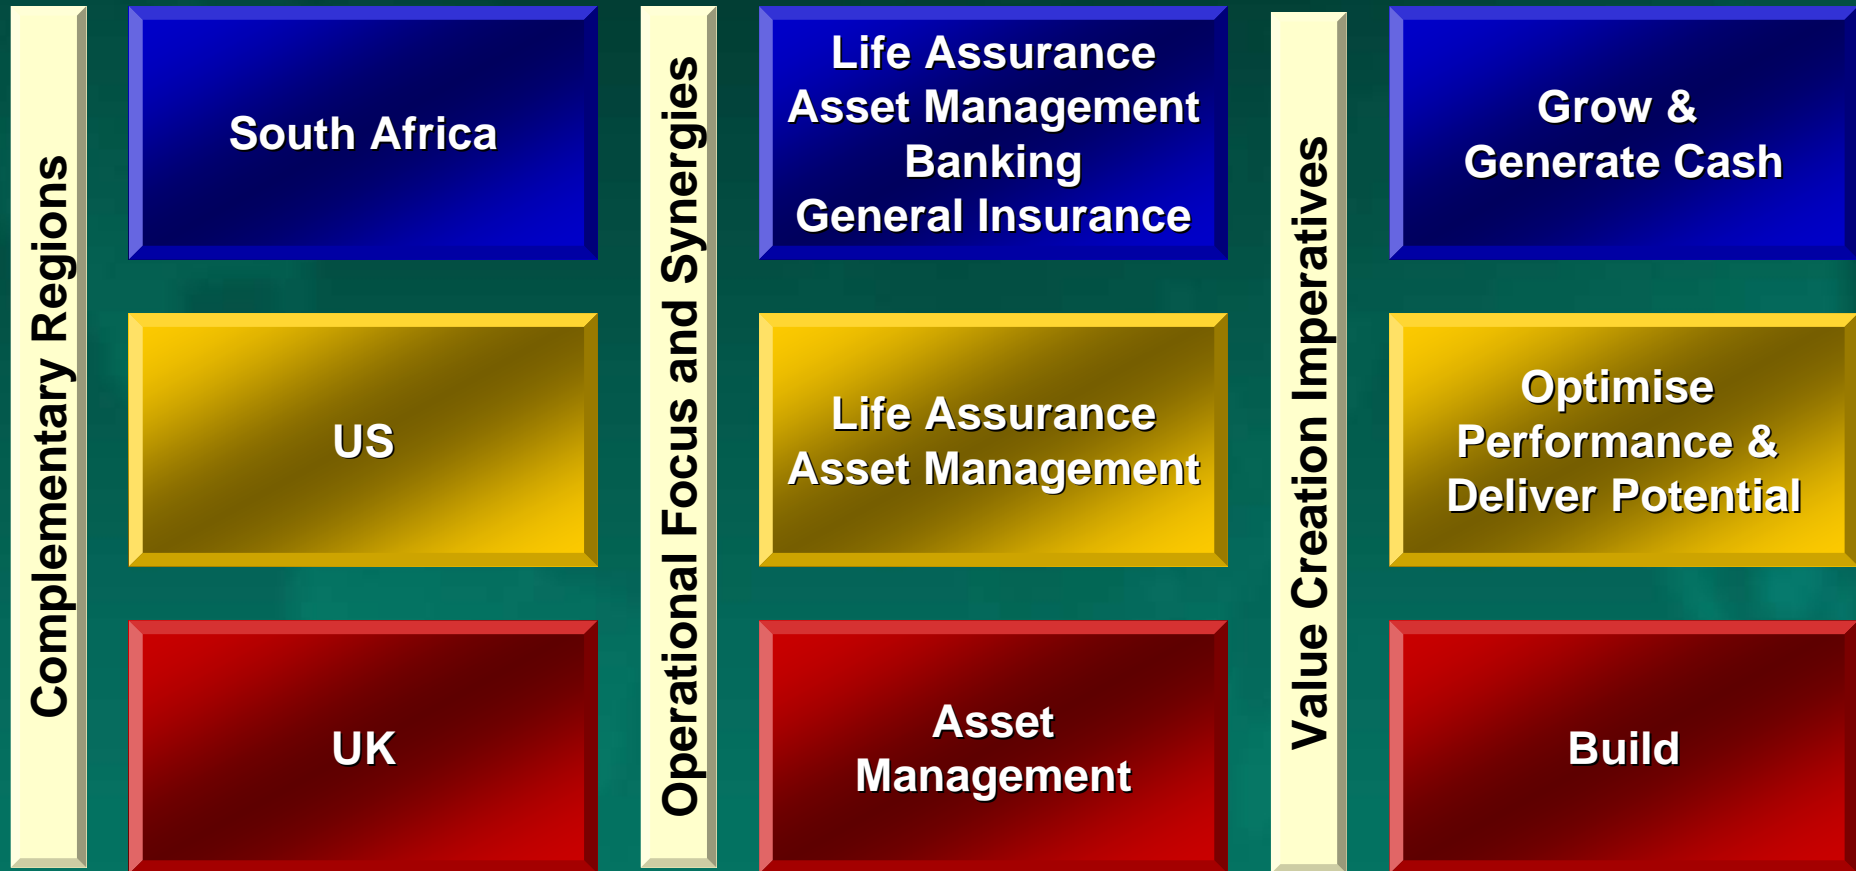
Complementary Regions

South Africa

US

UK

Operational Focus and Synergies

Life Assurance
Asset Management
Banking
General Insurance

Life Assurance
Asset Management

Asset
Management

Value Creation Imperatives

Grow &
Generate Cash

Optimise
Performance &
Deliver Potential

Build